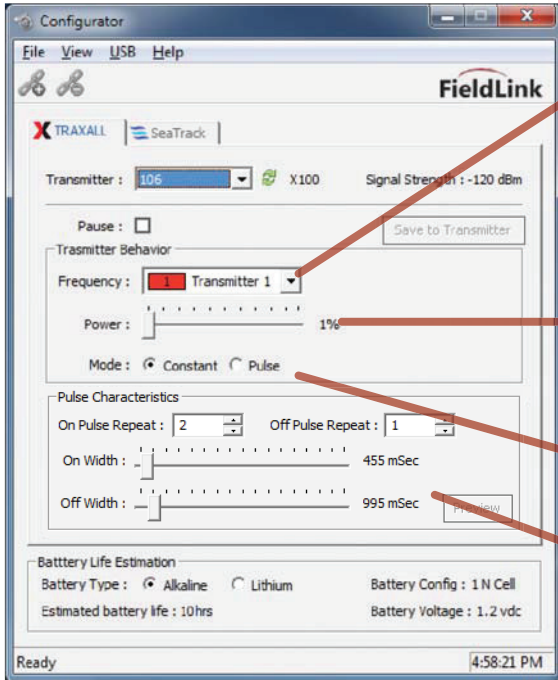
Configurator

File View USB Help

FieldLink

TRAXALL SeaTrack

Transmitter : 106 X100 Signal Strength : -120 dBm

Pause :

Save to Transmitter

Trasmitter Behavior

Frequency : 1 Transmitter 1

Power : 1%

Mode : Constant Pulse

Pulse Characteristics

On Pulse Repeat : 2 Off Pulse Repeat : 1

On Width : 455 mSec

Off Width : 995 mSec Preview

Batttery Life Estimation

Battery Type : Alkaline Lithium Battery Config : 1 N Cell

Estimated battery life : 10hrs Battery Voltage : 1.2 vdc

Ready 4:58:21 PM